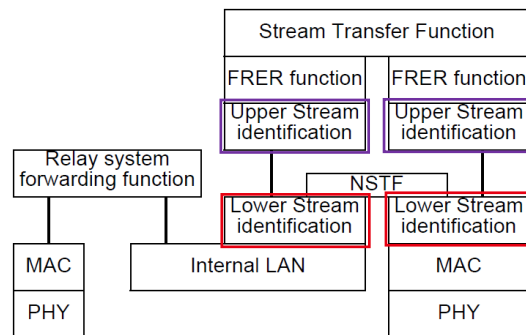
Stream Transfer Function

FRER function

FRER function

Upper Stream identification

Upper Stream identification

Relay system forwarding function

NSTF

Lower Stream identification

Lower Stream identification

MAC

Internal LAN

MAC

PHY

PHY